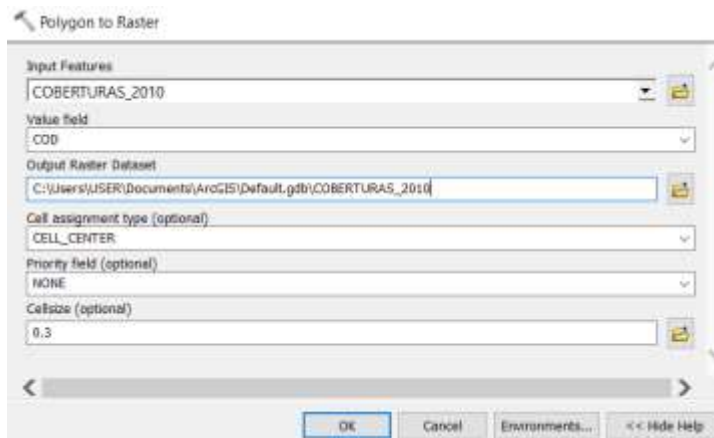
Polygon to Raster

Input Features
COBERTURAS_2010
Value field
COD
Output Raster Dataset
C:\Users\USER\Documents\ArcGIS\Default.gdb\COBERTURAS_2010
Cell assignment type (optional)
CELL_CENTER
Priority field (optional)
NONE
Cellsize (optional)
0.3

OK Cancel Environments... << Hide Help